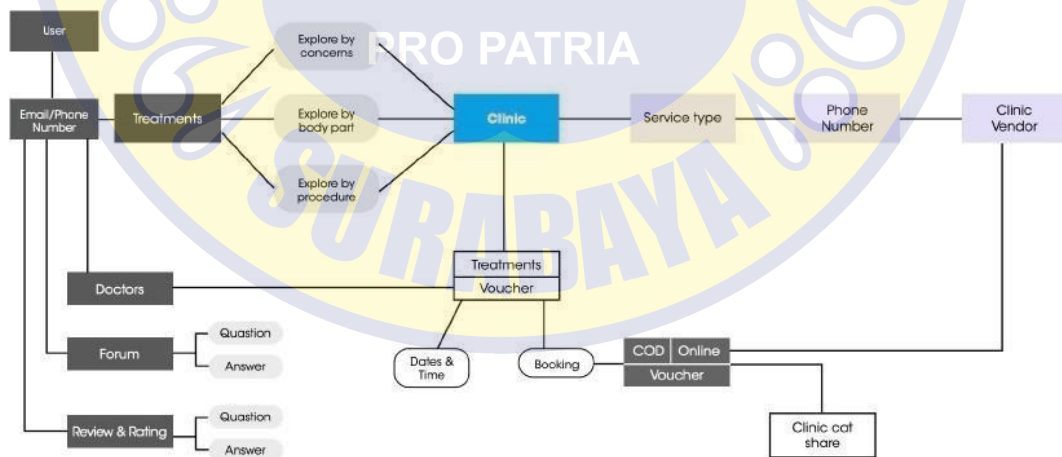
PRO PATRIA

SURABAYA

User

Email/Phone Number

Treatments

Explore by concerns

Explore by body part

Explore by procedure

Clinic

Service type

Phone Number

Clinic Vendor

Treatments

Voucher

Doctors

Forum

Quastion

Answer

Review & Rating

Quastion

Answer

Dates & Time

Booking

COD

Online

Voucher

Clinic cut share